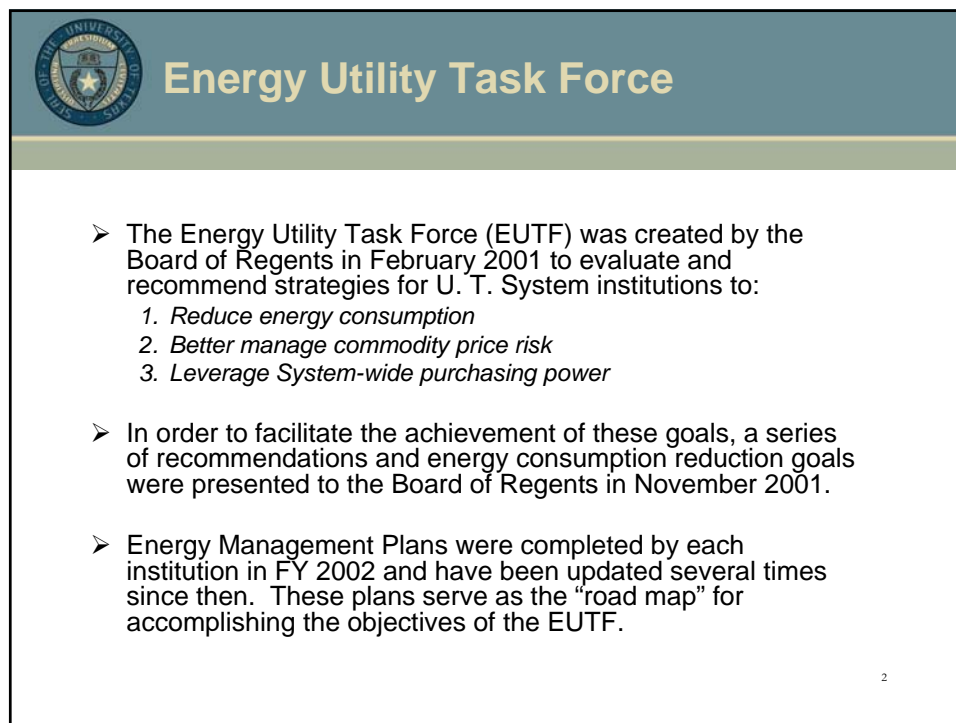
Energy Utility Task Force

➢ The Energy Utility Task Force (EUTF) was created by the Board of Regents in February 2001 to evaluate and recommend strategies for U. T. System institutions to:

1. Reduce energy consumption
2. Better manage commodity price risk
3. Leverage System-wide purchasing power

➢ In order to facilitate the achievement of these goals, a series of recommendations and energy consumption reduction goals were presented to the Board of Regents in November 2001.

➢ Energy Management Plans were completed by each institution in FY 2002 and have been updated several times since then. These plans serve as the "road map" for accomplishing the objectives of the EUTF.

2